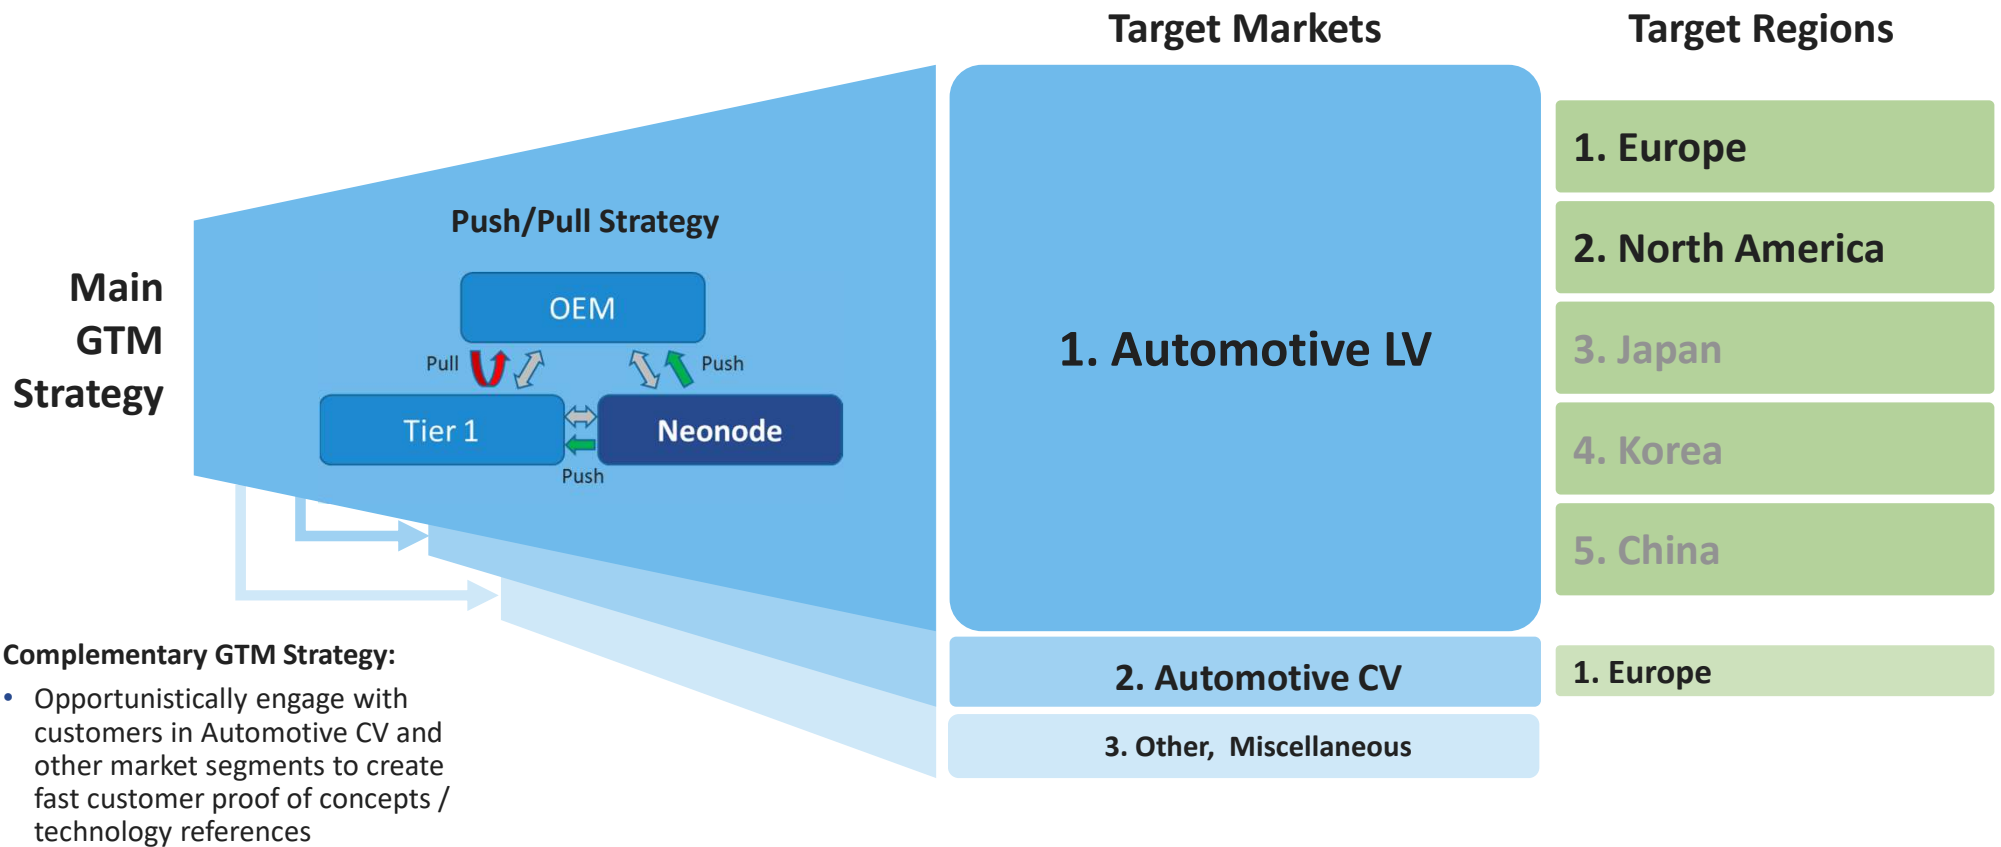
Target Markets

Target Regions

Main GTM Strategy

Push/Pull Strategy

OEM

Pull

Push

Tier 1

Neonode

Push

1. Automotive LV

1. Europe

2. North America

3. Japan

4. Korea

5. China

2. Automotive CV

1. Europe

3. Other, Miscellaneous

Complementary GTM Strategy:

• Opportunistically engage with customers in Automotive CV and other market segments to create fast customer proof of concepts / technology references